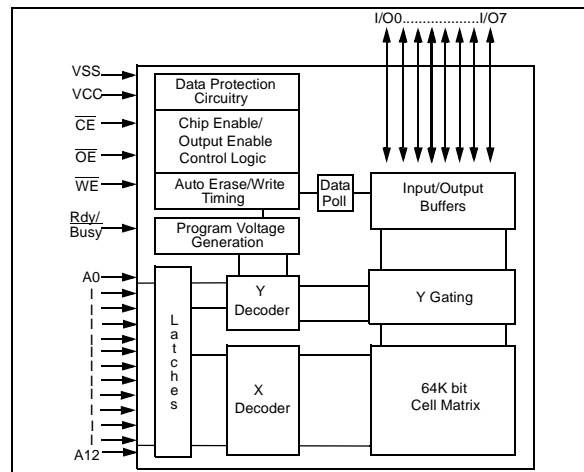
I/O0....................I/O7

VSS
VCC
$\overline{CE}$
$\overline{OE}$
$\overline{WE}$
Rdy/
Busy

Data Protection Circuitry

Chip Enable/ Output Enable Control Logic

Auto Erase/Write Timing

Data Poll

Input/Output Buffers

Program Voltage Generation

A0
I
I
I
I
I
I
I
I
I
I
I
A12

L a t c h e s

Y Decoder

Y Gating

X Decoder

64K bit Cell Matrix